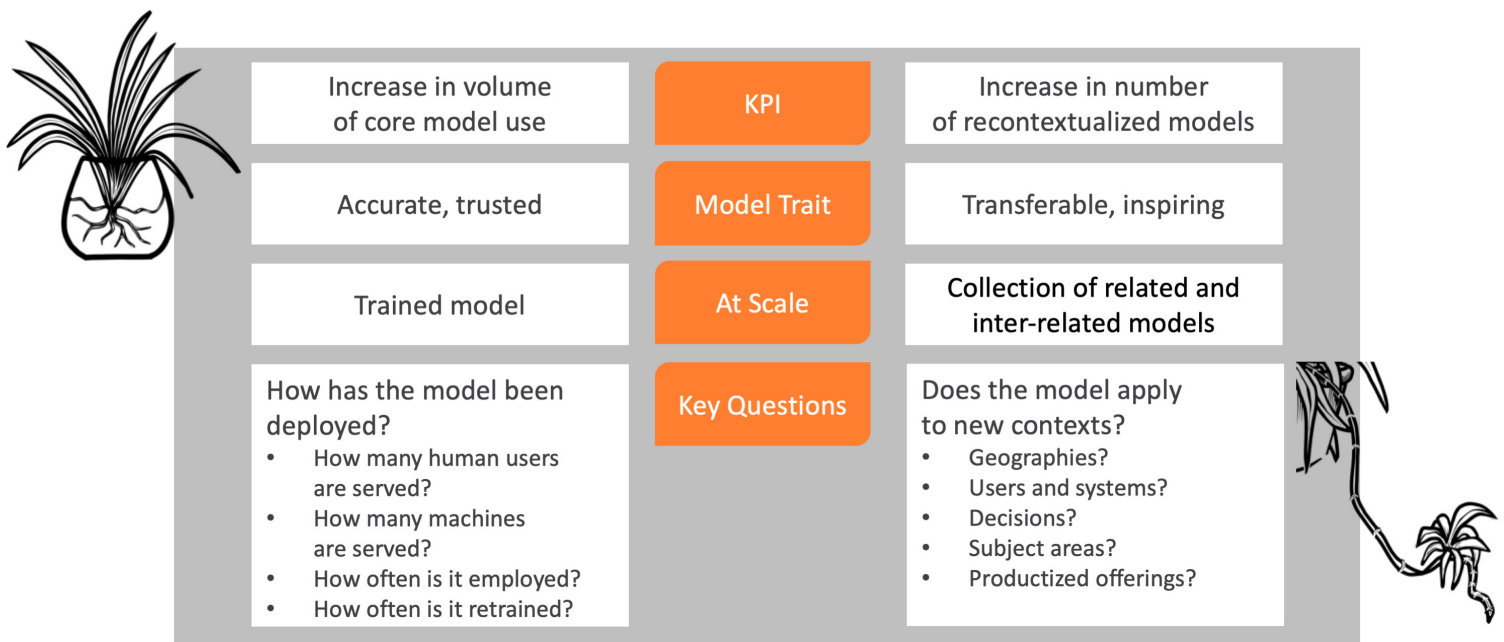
| Increase in volume of core model use | KPI | Increase in number of recontextualized models |
|---|---|---|
| Accurate, trusted | Model Trait | Transferable, inspiring |
| Trained model | At Scale | Collection of related and inter-related models |
| How has the model been deployed? • How many human users are served? • How many machines are served? • How often is it employed? • How often is it retrained? | Key Questions | Does the model apply to new contexts? • Geographies? • Users and systems? • Decisions? • Subject areas? • Productized offerings? |